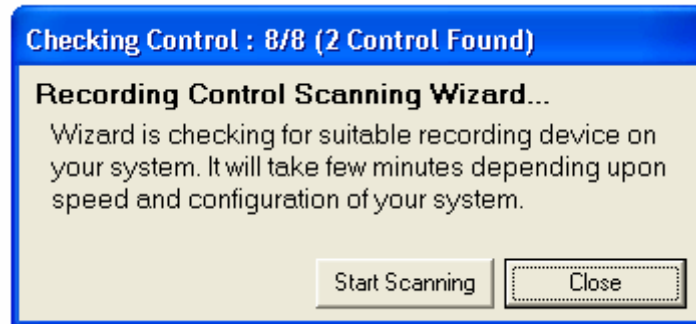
Checking Control : 8/8 (2 Control Found)

Recording Control Scanning Wizard...

Wizard is checking for suitable recording device on your system. It will take few minutes depending upon speed and configuration of your system.

Start Scanning

Close